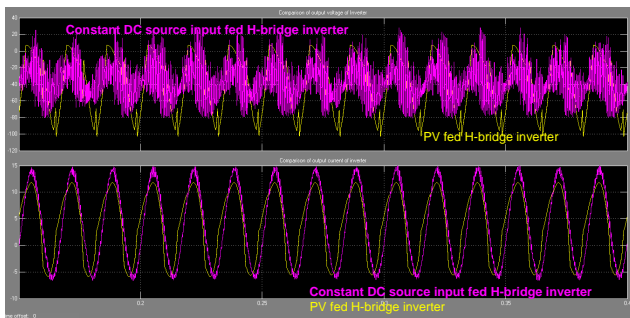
Comparison of output voltage of Inverter

Constant DC source input fed H-bridge inverter

20
0
-20
-40
-60
-80
-100
-120

PV fed H-bridge inverter

Comparison of output current of Inverter

15
10
5
0
-5
-10

0.2
0.25
0.3
0.35
0.4

Constant DC source input fed H-bridge inverter
PV fed H-bridge inverter

Time offset: 0